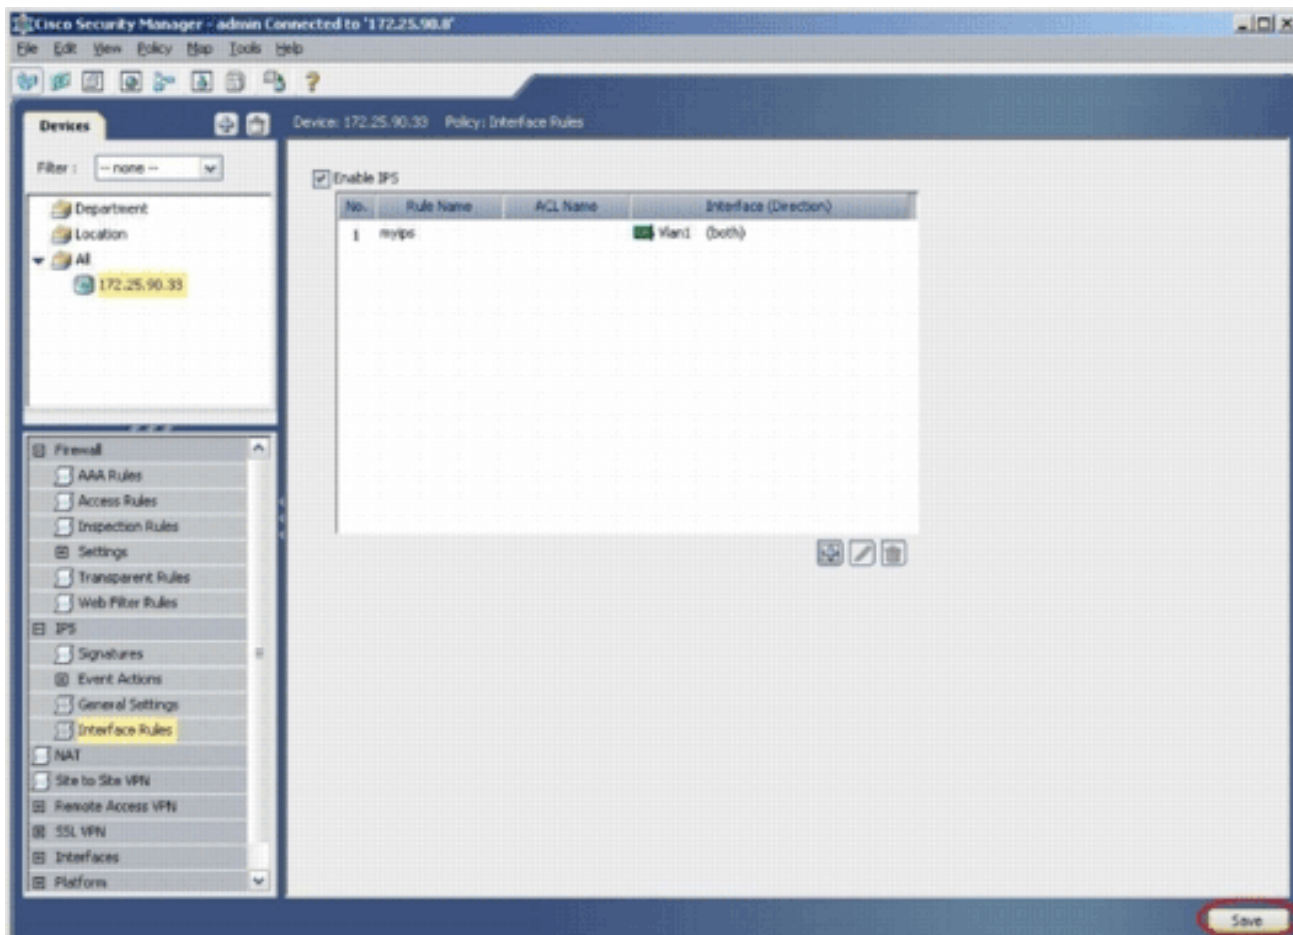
Cisco Security Manager - admin Connected to '172.25.90.8'

File Edit View Policy Map Tools Help

Devices

Filter : -- none --

Department
Location
All
172.25.90.33

Firewall
AAA Rules
Access Rules
Inspection Rules
Settings
Transparent Rules
Web Filter Rules
IPS
Signatures
Event Actions
General Settings
Interface Rules
NAT
Site to Site VPN
Remote Access VPN
SSL VPN
Interfaces
Platform

Device: 172.25.90.33 Policy: Interface Rules

Enable IPS

| No. | Rule Name | ACL Name | Interface (Direction) |
|---|---|---|---|
| 1 | myips | | Vlan1 (both) |

Save